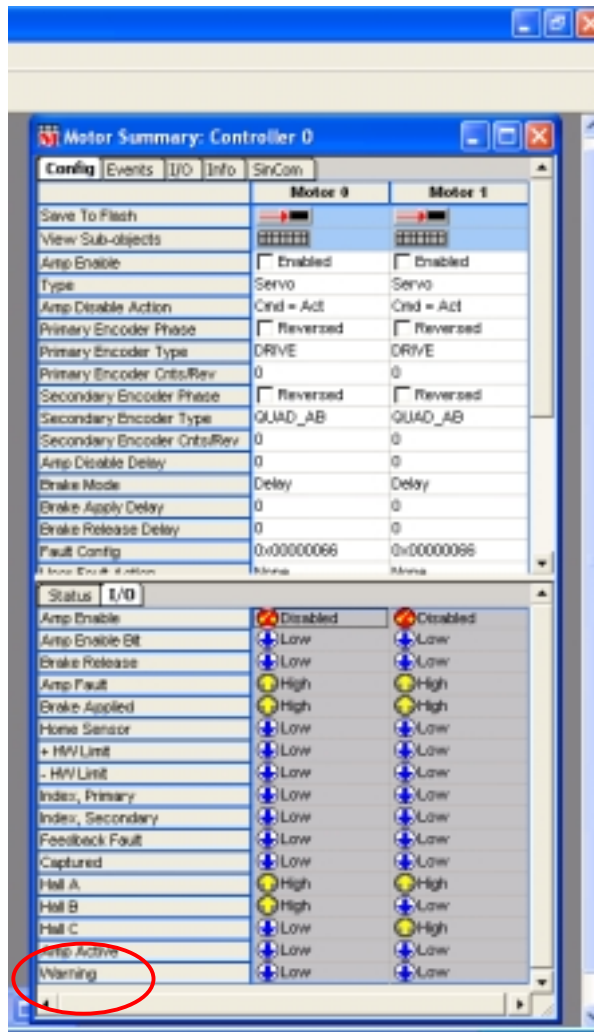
Motor Summary: Controller 0

Config | Events | I/O | Info | SinCom

| | Motor 0 | Motor 1 |
|---|---|---|
| Save To Flash | | |
| View Sub-objects | | |
| Amp Enable | Enabled | Enabled |
| Type | Servo | Servo |
| Amp Disable Action | Cmd = Act | Cmd = Act |
| Primary Encoder Phase | Reversed | Reversed |
| Primary Encoder Type | DRIVE | DRIVE |
| Primary Encoder Cnts/Rev | 0 | 0 |
| Secondary Encoder Phase | Reversed | Reversed |
| Secondary Encoder Type | QUAD_AB | QUAD_AB |
| Secondary Encoder Cnts/Rev | 0 | 0 |
| Amp Disable Delay | 0 | 0 |
| Brake Mode | Delay | Delay |
| Brake Apply Delay | 0 | 0 |
| Brake Release Delay | 0 | 0 |
| Fault Config | 0x00000066 | 0x00000066 |
| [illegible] | None | None |

Status | I/O

| | | |
|---|---|---|
| Amp Enable | Disabled | Disabled |
| Amp Enable Bit | Low | Low |
| Brake Release | Low | Low |
| Amp Fault | High | High |
| Brake Applied | High | High |
| Home Sensor | Low | Low |
| + HW Limit | Low | Low |
| - HW Limit | Low | Low |
| Index, Primary | Low | Low |
| Index, Secondary | Low | Low |
| Feedback Fault | Low | Low |
| Captured | Low | Low |
| Hall A | High | High |
| Hall B | High | Low |
| Hall C | Low | High |
| Amp Active | Low | Low |
| Warning | Low | Low |